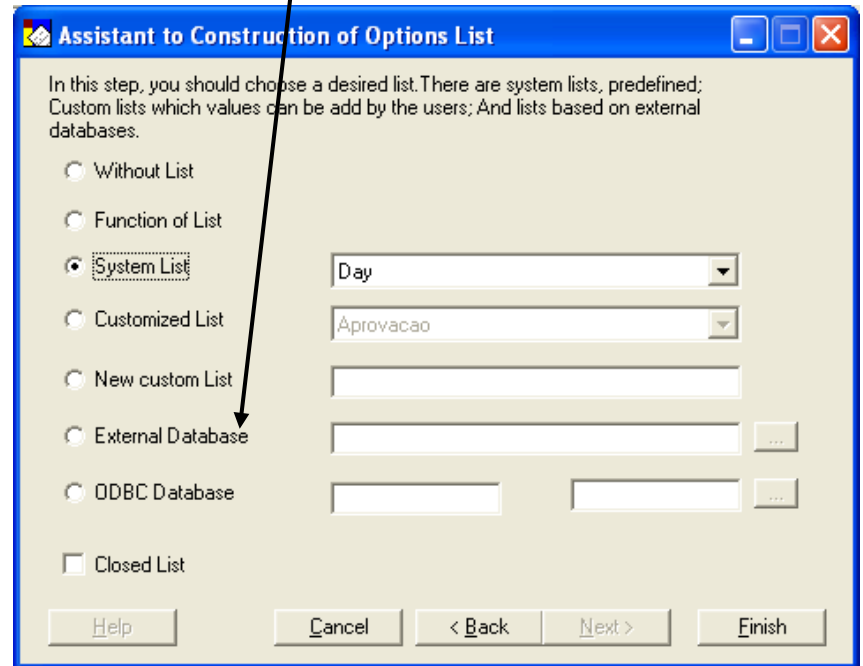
Assistant to Construction of Options List

In this step, you should choose a desired list.There are system lists, predefined; Custom lists which values can be add by the users; And lists based on external databases.

Without List

Function of List

System List

Day

Customized List

Aprovacao

New custom List

External Database

...

ODBC Database

...

Closed List

Help

Cancel

< Back

Next >

Finish